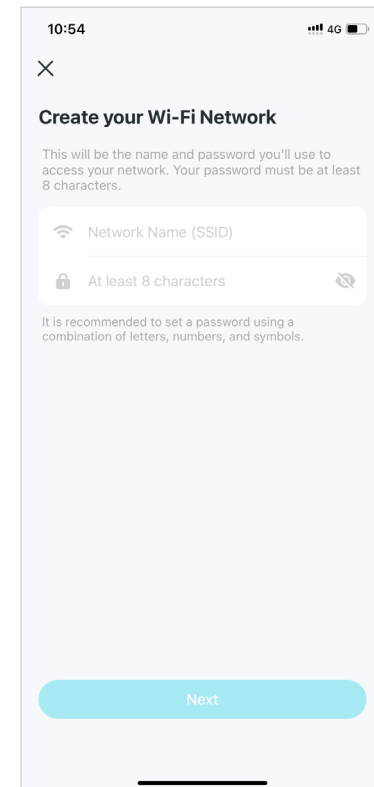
10:54

4G

Create your Wi-Fi Network

This will be the name and password you'll use to access your network. Your password must be at least 8 characters.

Network Name (SSID)

At least 8 characters

It is recommended to set a password using a combination of letters, numbers, and symbols.

Next